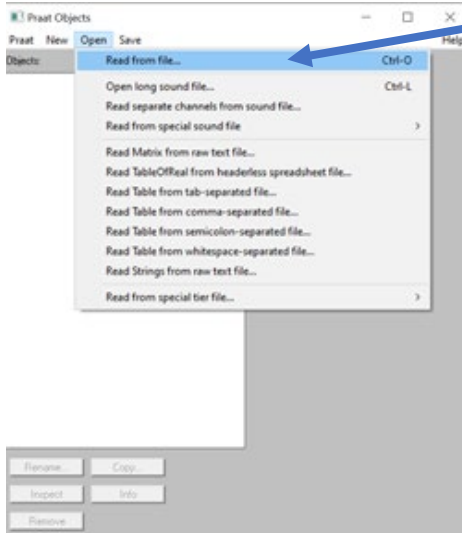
Praat Objects

Praat New Open Save Help

Objects:

Read from file... Ctrl-O

Open long sound file... Ctrl-L

Read separate channels from sound file...

Read from special sound file >

Read Matrix from raw text file...

Read TableOfReal from headerless spreadsheet file...

Read Table from tab-separated file...

Read Table from comma-separated file...

Read Table from semicolon-separated file...

Read Table from whitespace-separated file...

Read Strings from raw text file...

Read from special tier file... >

Rename... Copy...

Inspect Info

Remove